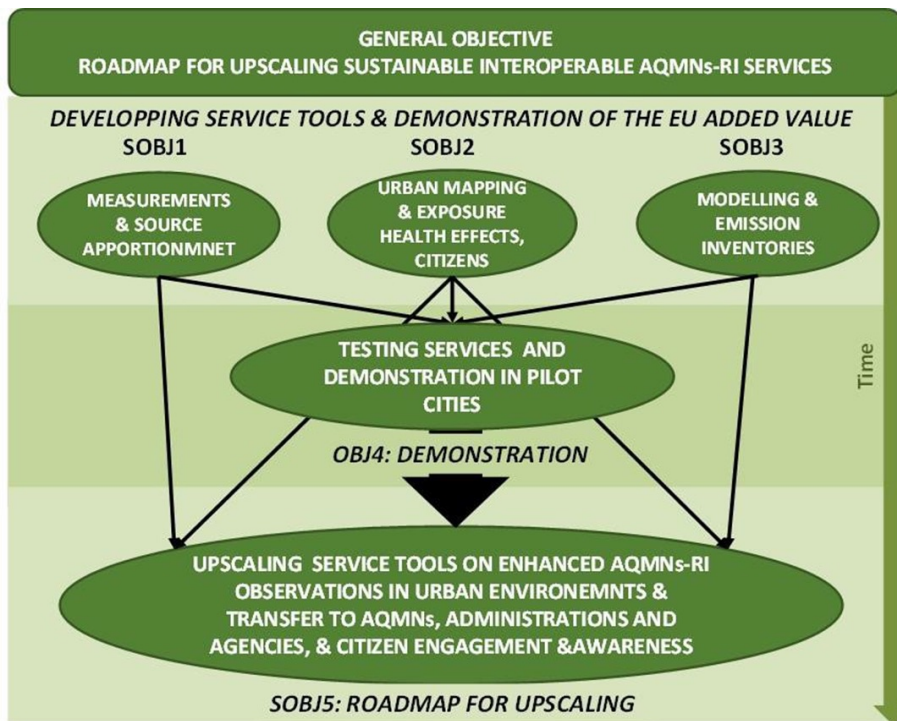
GENERAL OBJECTIVE
ROADMAP FOR UPSCALING SUSTAINABLE INTEROPERABLE AQMNs-RI SERVICES

DEVELOPPING SERVICE TOOLS & DEMONSTRATION OF THE EU ADDED VALUE

SOBJ1

SOBJ2

SOBJ3

MEASUREMENTS & SOURCE APPORTIONMNET

URBAN MAPPING & EXPOSURE HEALTH EFFECTS, CITIZENS

MODELLING & EMISSION INVENTORIES

TESTING SERVICES AND DEMONSTRATION IN PILOT CITIES

Time

OBJ4: DEMONSTRATION

UPSCALING SERVICE TOOLS ON ENHANCED AQMNs-RI OBSERVATIONS IN URBAN ENVIRONEMNTS & TRANSFER TO AQMNs, ADMINISTRATIONS AND AGENCIES, & CITIZEN ENGAGEMENT &AWARENESS

SOBJ5: ROADMAP FOR UPSCALING